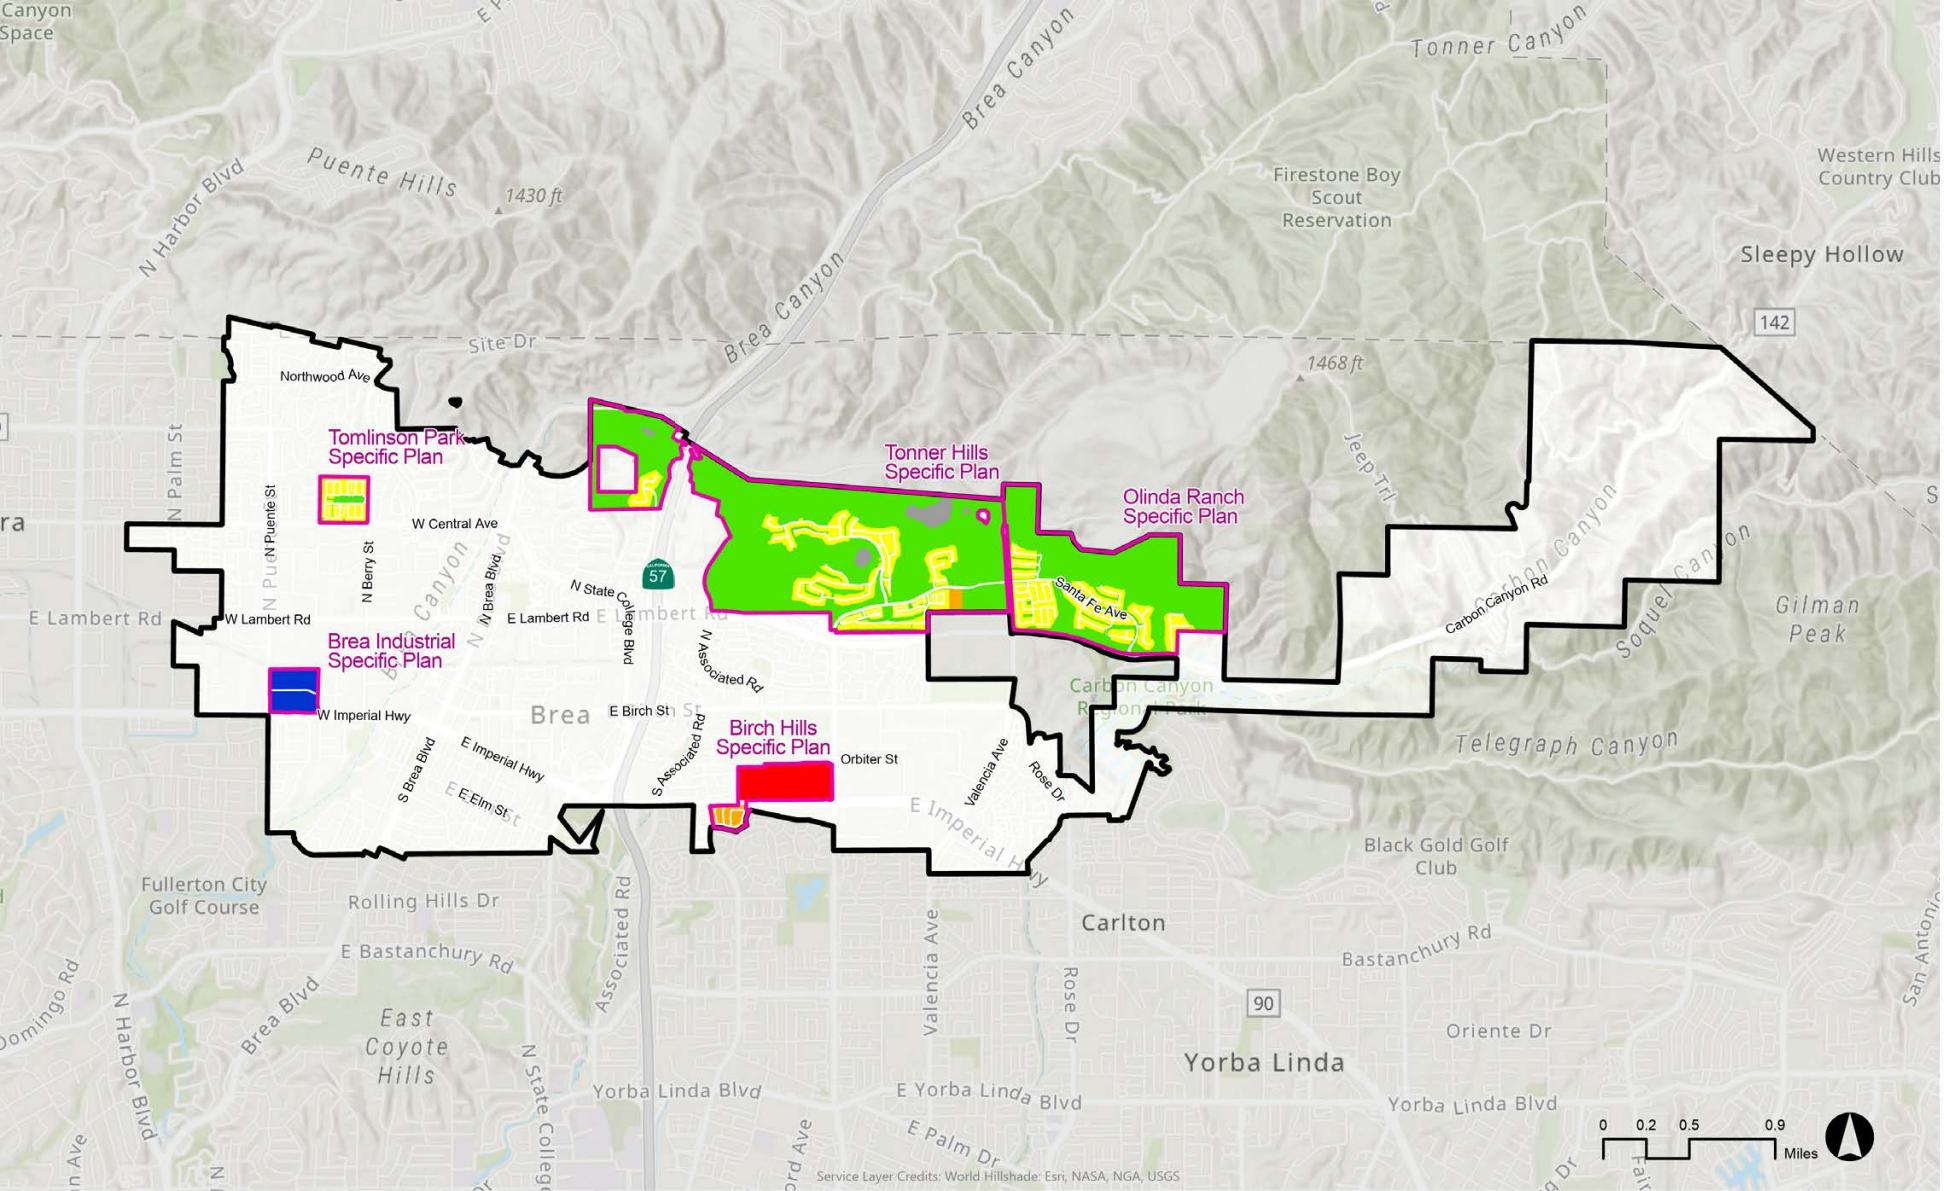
Canyon Space

Tonner Canyon

Brea Canyon

Western Hills Country Club

Puente Hills

1430 ft

Firestone Boy Scout Reservation

N Harbor Blvd

Sleepy Hollow

Brea Canyon

142

Site Dr

1468 ft

Northwood Ave

N Palm St

Tomlinson Park Specific Plan

Tonner Hills Specific Plan

Jeep Trl

Olinda Ranch Specific Plan

ra

N Puente St

W Central Ave

N Berry St

Brea Canyon

N Brea Blvd

57

N State College Blvd

Carbon Canyon

Santa Fe Ave

Carbon Canyon Rd

Soquel Canyon

Gilman Peak

E Lambert Rd

W Lambert Rd

E Lambert Rd

E Lambert Rd

N Associated Rd

Brea Industrial Specific Plan

Carbon Canyon Regional Park

W Imperial Hwy

Brea

E Birch St

Birch Hills Specific Plan

Telegraph Canyon

S Brea Blvd

E Imperial Hwy

S Associated Rd

Orbiter St

Valencia Ave

Rose Dr

E Elm St

E Imperial Hwy

Black Gold Golf Club

Fullerton City Golf Course

Rolling Hills Dr

Carlton

E Bastanchury Rd

Associated Rd

Bastanchury Rd

Domingo Rd

Brea Blvd

East Coyote Hills

Valencia Ave

Rose Dr

90

Oriente Dr

San Antonio

N Harbor Blvd

N State College

Yorba Linda

Yorba Linda Blvd

E Yorba Linda Blvd

Yorba Linda Blvd

E Palm Dr

0 0.2 0.5 0.9 Miles

Service Layer Credits: World Hillshade: Esri, NASA, NGA, USGS